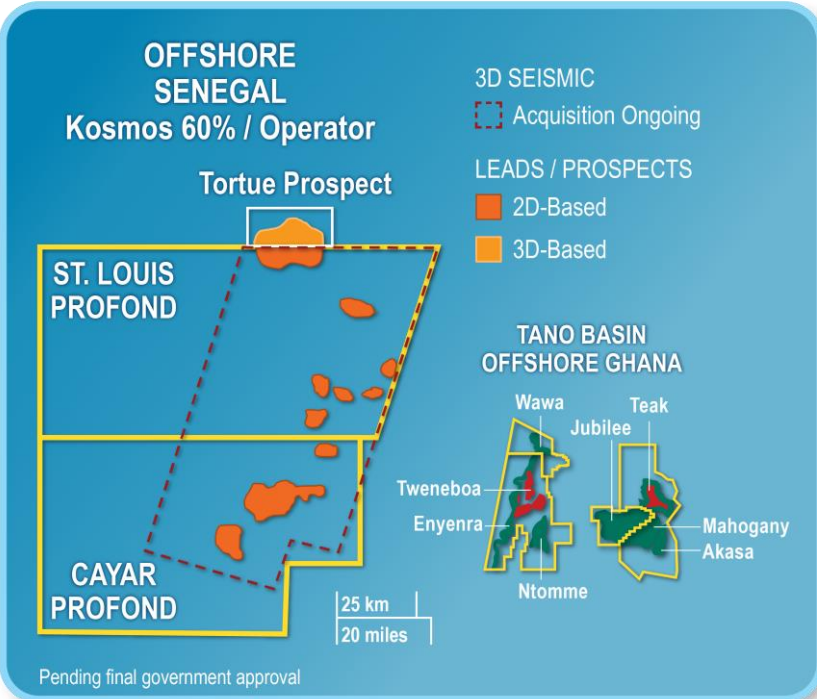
OFFSHORE SENEGAL
Kosmos 60% / Operator

3D SEISMIC
Acquisition Ongoing

LEADS / PROSPECTS
2D-Based
3D-Based

Tortue Prospect

ST. LOUIS PROFOND

CAYAR PROFOND

TANO BASIN OFFSHORE GHANA

Wawa
Teak
Jubilee
Tweneboa
Enyenra
Mahogany
Akasa
Ntomme

25 km
20 miles

Pending final government approval